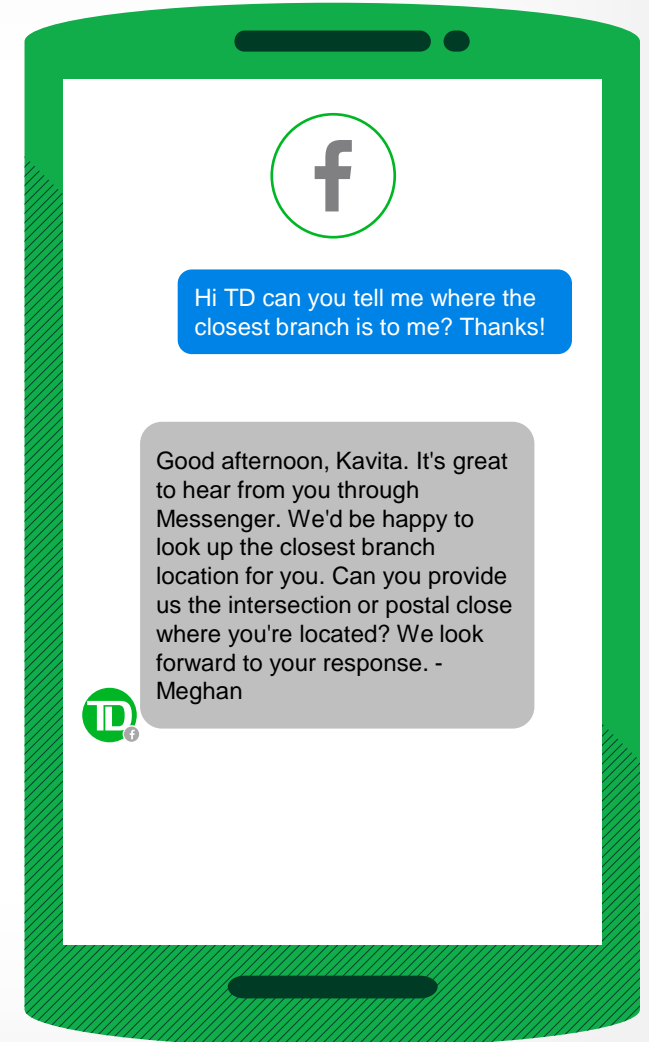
f

Hi TD can you tell me where the closest branch is to me? Thanks!

Good afternoon, Kavita. It's great to hear from you through Messenger. We'd be happy to look up the closest branch location for you. Can you provide us the intersection or postal close where you're located? We look forward to your response. - Meghan

TD